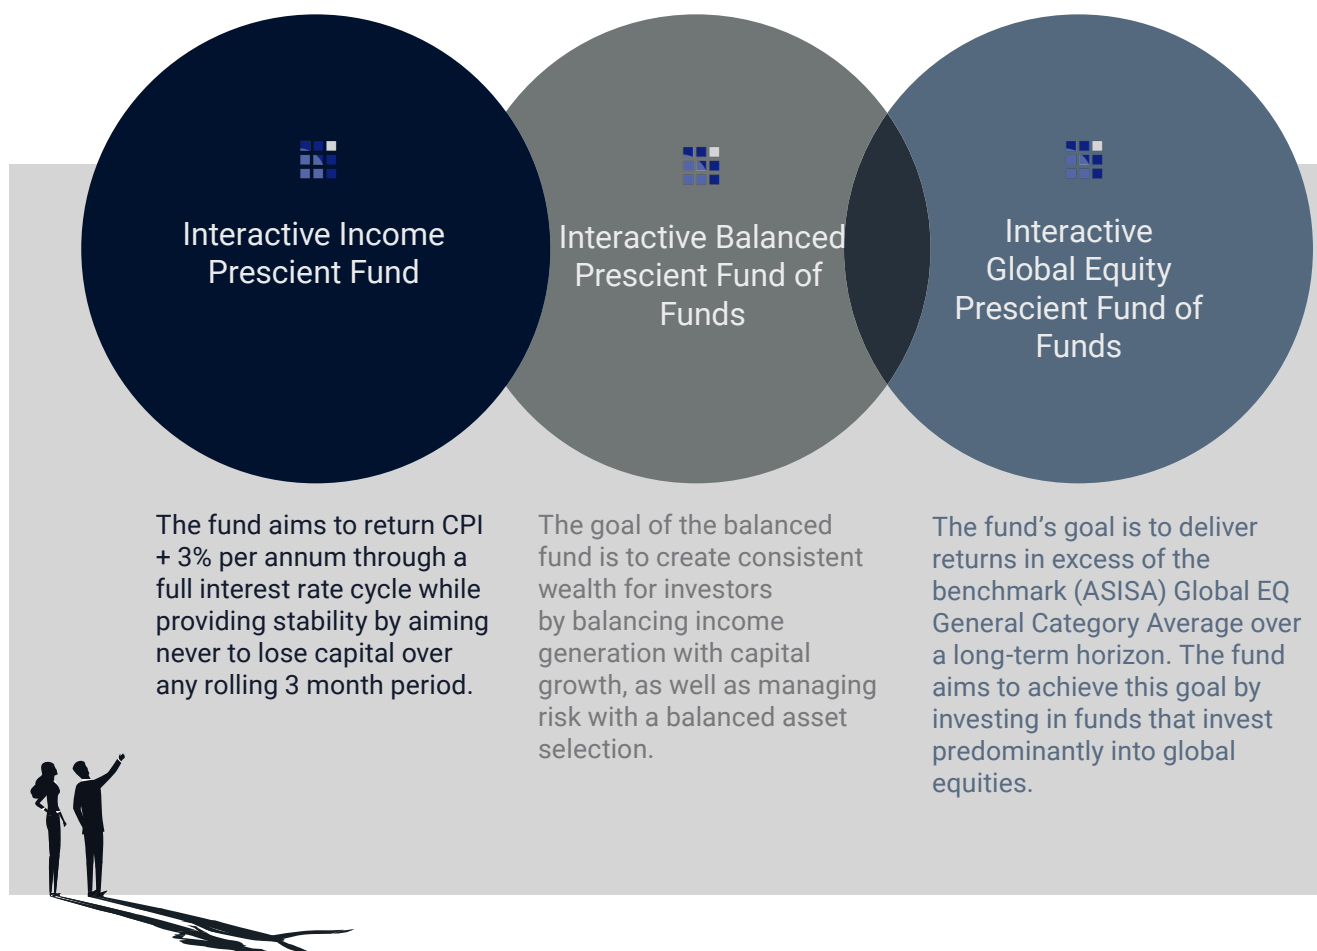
Interactive Income Prescient Fund

Interactive Balanced Prescient Fund of Funds

Interactive Global Equity Prescient Fund of Funds

The fund aims to return CPI + 3% per annum through a full interest rate cycle while providing stability by aiming never to lose capital over any rolling 3 month period.

The goal of the balanced fund is to create consistent wealth for investors by balancing income generation with capital growth, as well as managing risk with a balanced asset selection.

The fund’s goal is to deliver returns in excess of the benchmark (ASISA) Global EQ General Category Average over a long-term horizon. The fund aims to achieve this goal by investing in funds that invest predominantly into global equities.